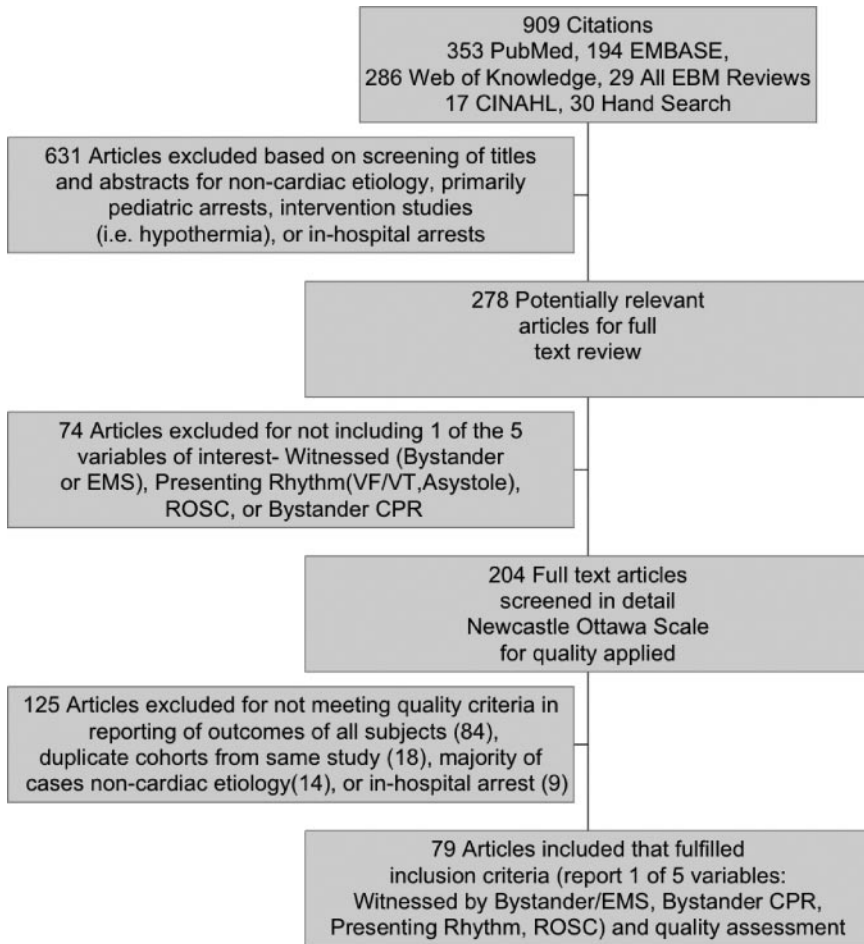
909 Citations
353 PubMed, 194 EMBASE,
286 Web of Knowledge, 29 All EBM Reviews
17 CINAHL, 30 Hand Search

631 Articles excluded based on screening of titles and abstracts for non-cardiac etiology, primarily pediatric arrests, intervention studies (i.e. hypothermia), or in-hospital arrests

278 Potentially relevant articles for full text review

74 Articles excluded for not including 1 of the 5 variables of interest- Witnessed (Bystander or EMS), Presenting Rhythm(VF/VT,Asystole), ROSC, or Bystander CPR

204 Full text articles screened in detail Newcastle Ottawa Scale for quality applied

125 Articles excluded for not meeting quality criteria in reporting of outcomes of all subjects (84), duplicate cohorts from same study (18), majority of cases non-cardiac etiology(14), or in-hospital arrest (9)

79 Articles included that fulfilled inclusion criteria (report 1 of 5 variables: Witnessed by Bystander/EMS, Bystander CPR, Presenting Rhythm, ROSC) and quality assessment